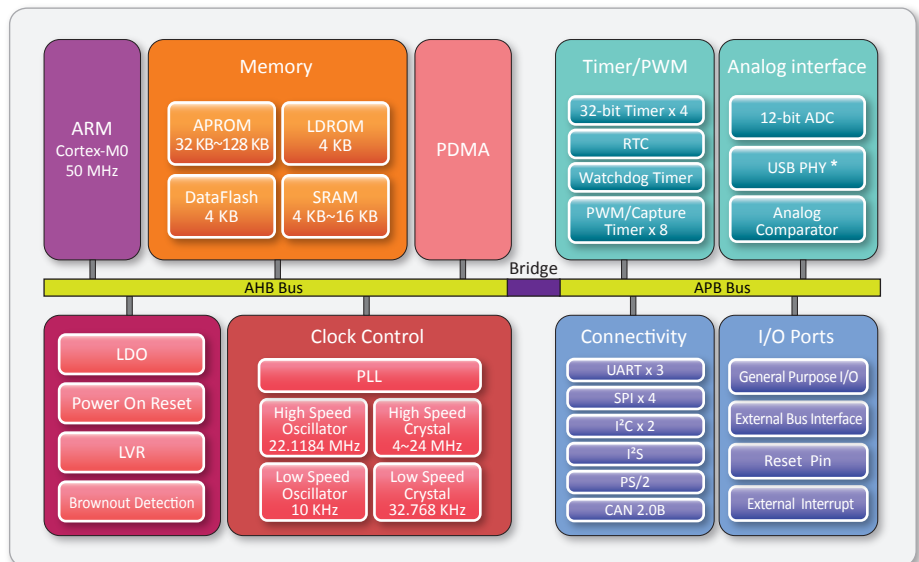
ARM
Cortex-M0
50 MHz

Memory

APROM
32 KB~128 KB

LDROM
4 KB

DataFlash
4 KB

SRAM
4 KB~16 KB

PDMA

Timer/PWM

32-bit Timer x 4

RTC

Watchdog Timer

PWM/Capture
Timer x 8

Analog interface

12-bit ADC

USB PHY *

Analog
Comparator

Bridge

AHB Bus

APB Bus

LDO

Power On Reset

LVR

Brownout Detection

Clock Control

PLL

High Speed
Oscillator
22.1184 MHz

High Speed
Crystal
4~24 MHz

Low Speed
Oscillator
10 KHz

Low Speed
Crystal
32.768 KHz

Connectivity

UART x 3

SPI x 4

I$^2$C x 2

I$^2$S

PS/2

CAN 2.0B

I/O Ports

General Purpose I/O

External Bus Interface

Reset Pin

External Interrupt